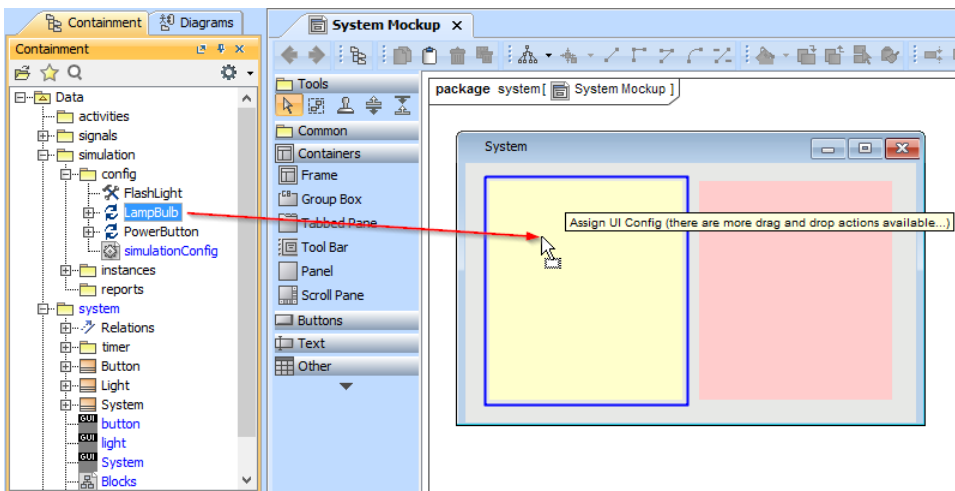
Containment Diagrams
Containment
Data
activities
signals
simulation
config
FlashLight
LampBulb
PowerButton
simulationConfig
instances
reports
system
Relations
timer
Button
Light
System
GUI button
GUI light
GUI System
Blocks

System Mockup ×
Tools
Common
Containers
Frame
Group Box
Tabbed Pane
Tool Bar
Panel
Scroll Pane
Buttons
Text
Other

package system [ System Mockup ]
System
Assign UI Config (there are more drag and drop actions available...)